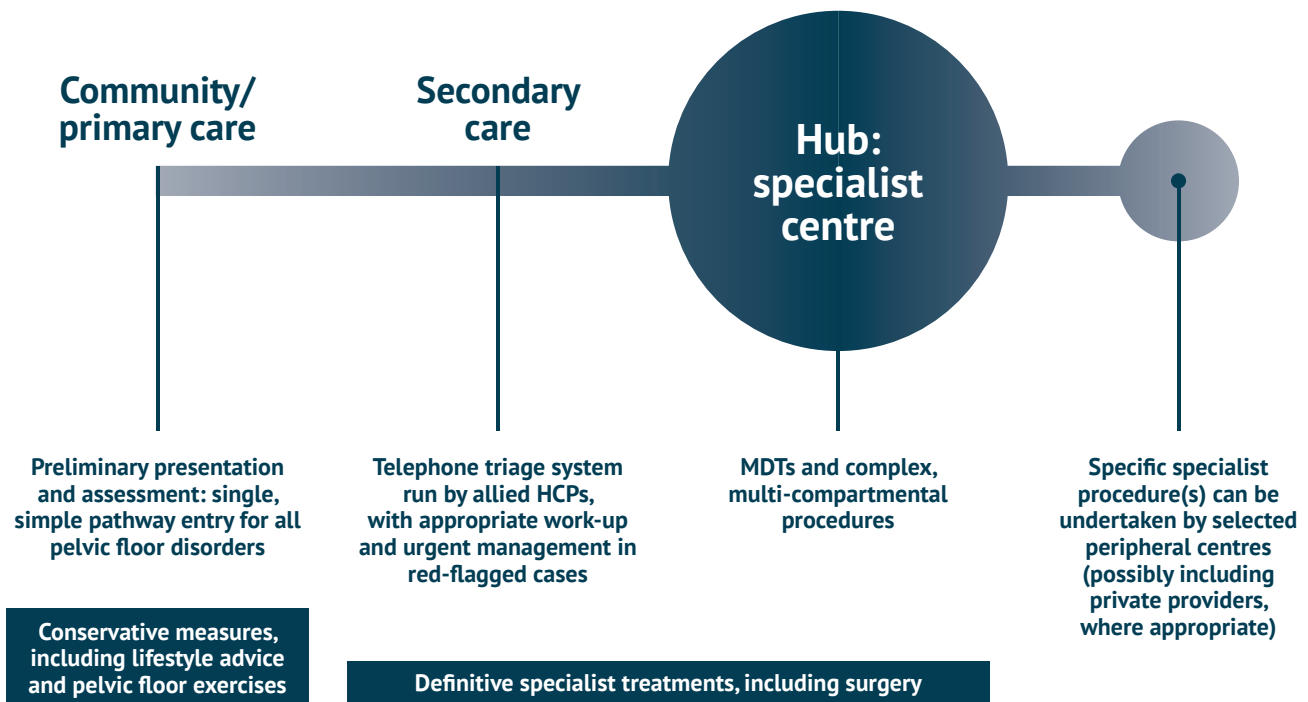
Community/ primary care

Secondary care

Hub: specialist centre

Preliminary presentation and assessment: single, simple pathway entry for all pelvic floor disorders

Telephone triage system run by allied HCPs, with appropriate work-up and urgent management in red-flagged cases

MDTs and complex, multi-compartmental procedures

Specific specialist procedure(s) can be undertaken by selected peripheral centres (possibly including private providers, where appropriate)

Conservative measures, including lifestyle advice and pelvic floor exercises

Definitive specialist treatments, including surgery